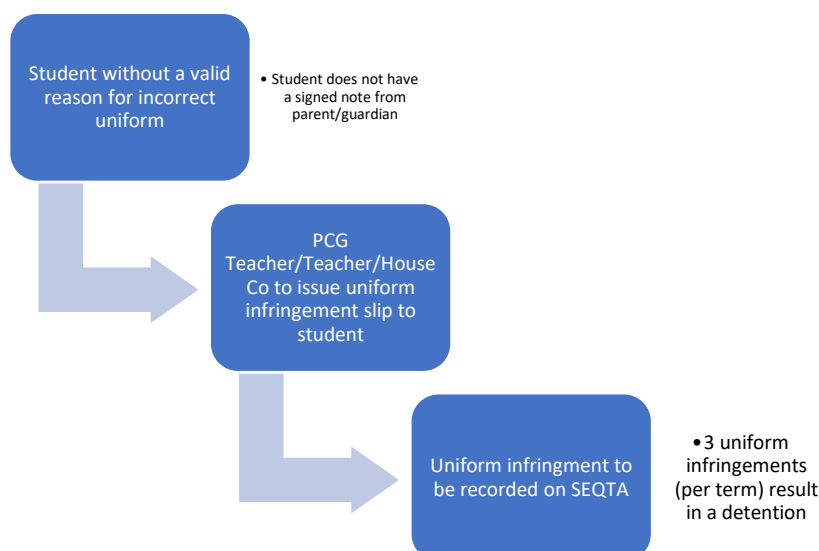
Student without a valid reason for incorrect uniform

• Student does not have a signed note from parent/guardian

PCG Teacher/Teacher/House Co to issue uniform infringement slip to student

Uniform infringment to be recorded on SEQTA

•3 uniform infringements (per term) result in a detention